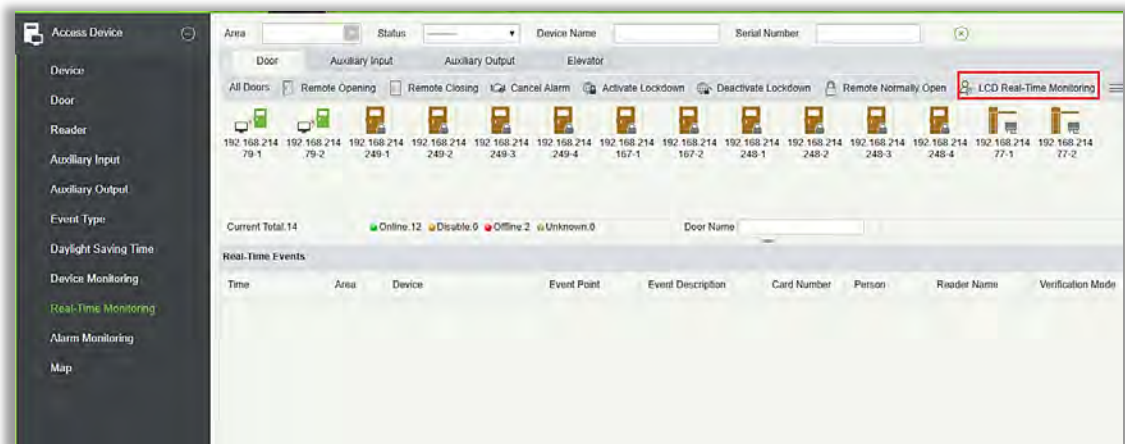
Access Device

Device
Door
Reader
Auxiliary Input
Auxiliary Output
Event Type
Daylight Saving Time
Device Monitoring
Real-Time Monitoring
Alarm Monitoring
Map

Area Status ——— Device Name Serial Number

Door Auxiliary Input Auxiliary Output Elevator

All Doors Remote Opening Remote Closing Cancel Alarm Activate Lockdown Deactivate Lockdown Remote Normally Open LCD Real-Time Monitoring

192.168.214.79-1 192.168.214.79-2 192.168.214.249-1 192.168.214.249-2 192.168.214.249-3 192.168.214.249-4 192.168.214.167-1 192.168.214.167-2 192.168.214.248-1 192.168.214.248-2 192.168.214.248-3 192.168.214.248-4 192.168.214.77-1 192.168.214.77-2

Current Total:14 Online:12 Disable:0 Offline:2 Unknown:0 Door Name

Real-Time Events

| Time | Area | Device | Event Point | Event Description | Card Number | Person | Reader Name | Verification Mode |
|---|---|---|---|---|---|---|---|---|